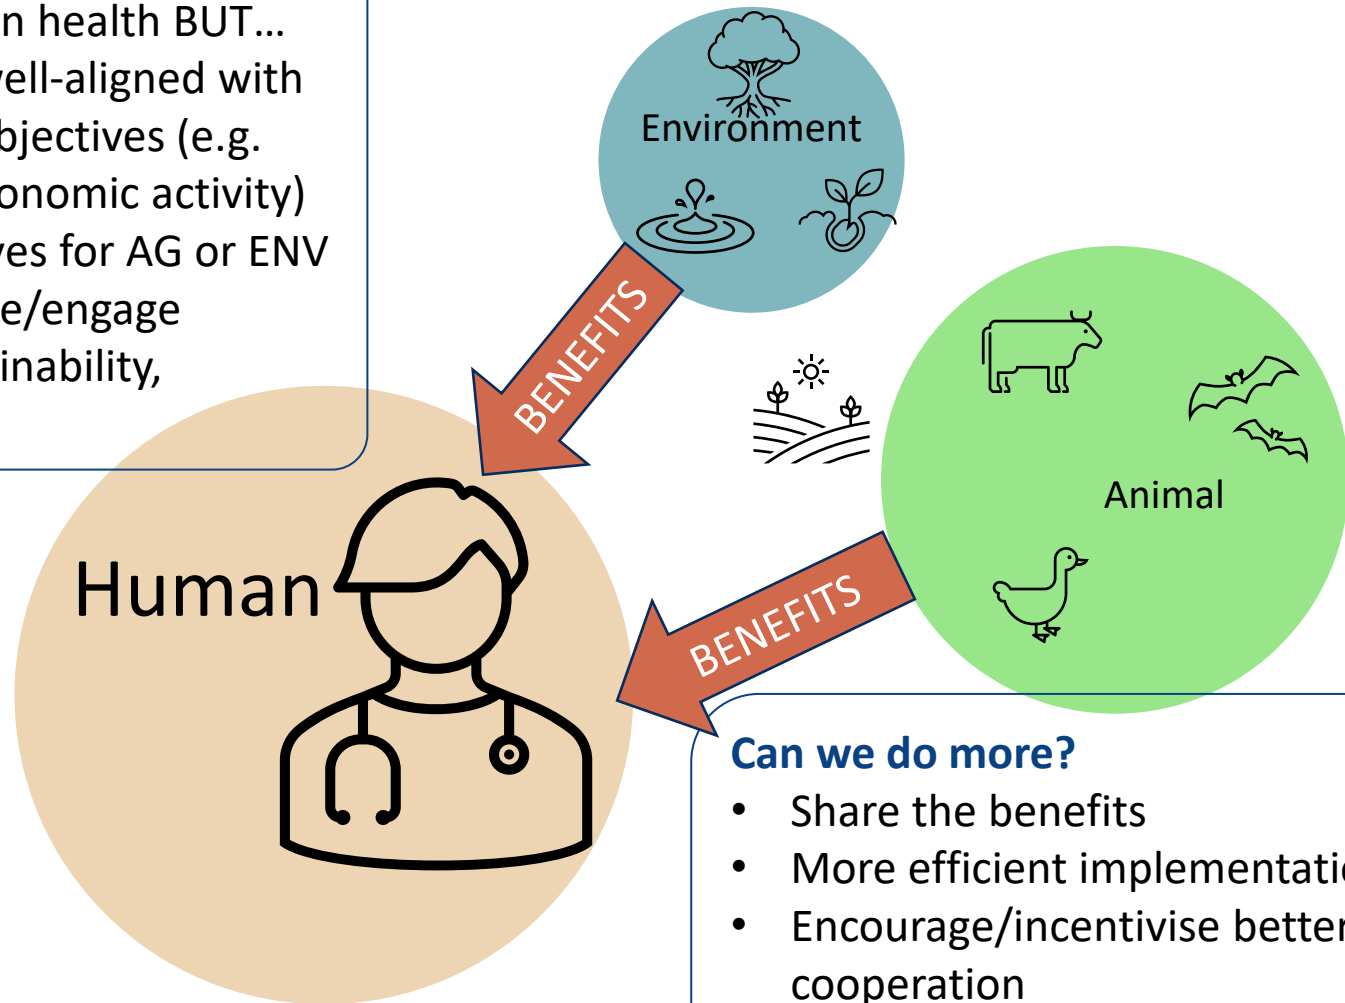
n health BUT…
vell-aligned with
bjectives (e.g.
onomic activity)
ves for AG or ENV
e/engage
inability,

Environment

BENEFITS

Animal

Human

BENEFITS

Can we do more?
• Share the benefits
• More efficient implementati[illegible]
• Encourage/incentivise bette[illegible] cooperation